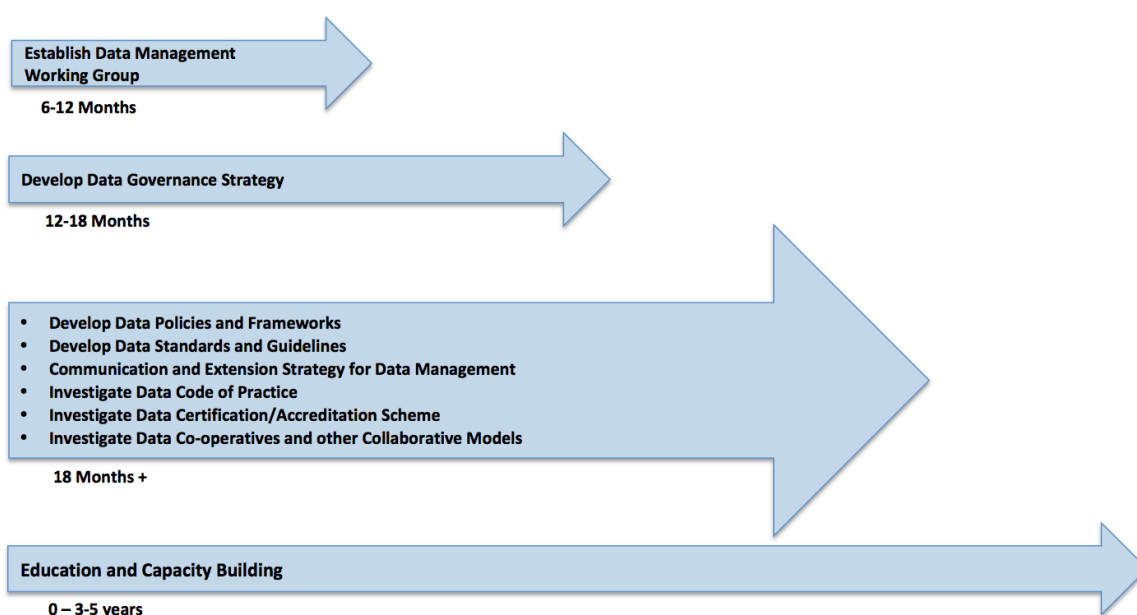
Establish Data Management Working Group

6-12 Months

Develop Data Governance Strategy

12-18 Months

- Develop Data Policies and Frameworks
- Develop Data Standards and Guidelines
- Communication and Extension Strategy for Data Management
- Investigate Data Code of Practice
- Investigate Data Certification/Accreditation Scheme
- Investigate Data Co-operatives and other Collaborative Models

18 Months +

Education and Capacity Building

0 – 3-5 years